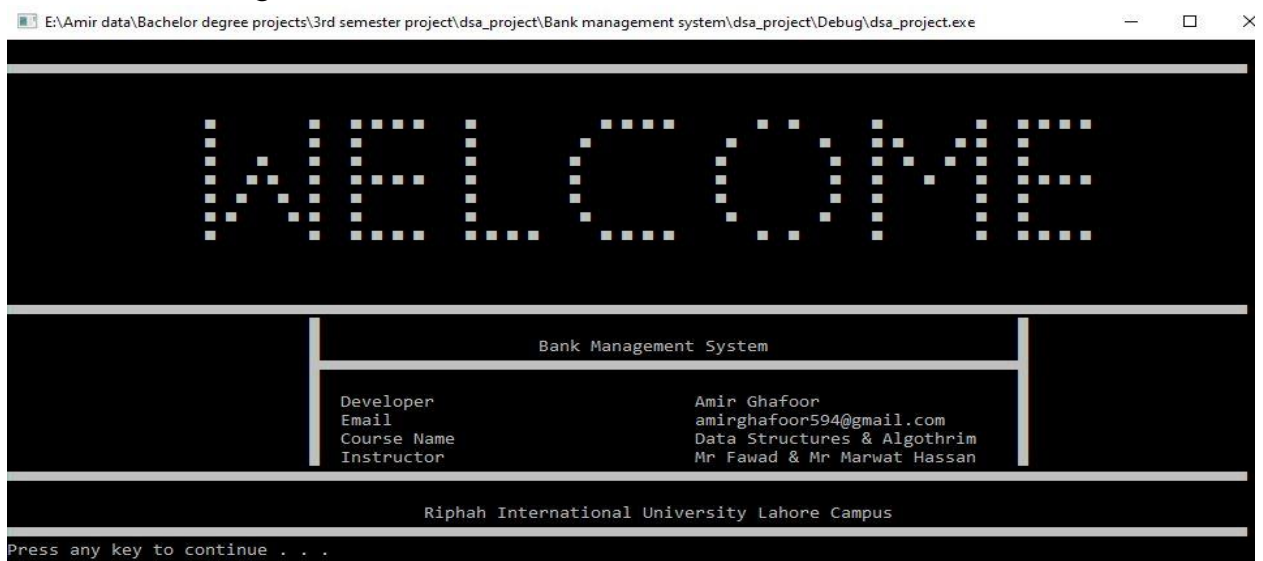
E:\Amir data\Bachelor degree projects\3rd semester project\dsa_project\Bank management system\dsa_project\Debug\dsa_project.exe

WELCOME

Bank Management System

| | |
|---|---|
| Developer | Amir Ghafoor |
| Email | amirghafoor594@gmail.com |
| Course Name | Data Structures & Algothrim |
| Instructor | Mr Fawad & Mr Marwat Hassan |

Riphah International University Lahore Campus

Press any key to continue . . .